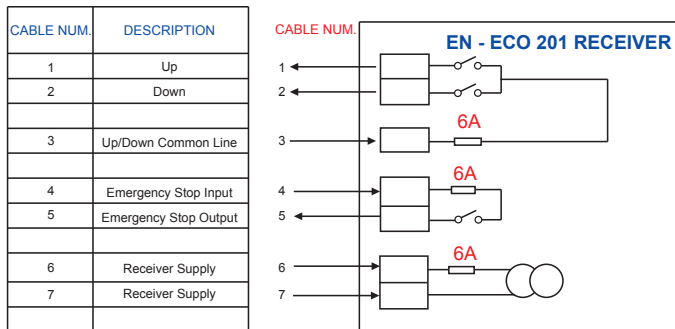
| CABLE NUM. | DESCRIPTION |
|---|---|
| 1 | Up |
| 2 | Down |
| | |
| 3 | Up/Down Common Line |
| | |
| 4 | Emergency Stop Input |
| 5 | Emergency Stop Output |
| | |
| 6 | Receiver Supply |
| 7 | Receiver Supply |
| | |

CABLE NUM.

EN - ECO 201 RECEIVER

1
2
3
6A
4
6A
5
6
6A
7